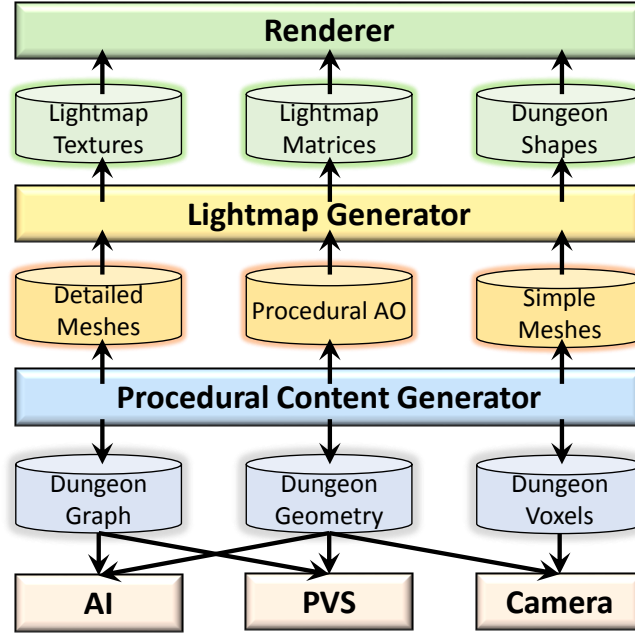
Renderer

Lightmap Textures

Lightmap Matrices

Dungeon Shapes

Lightmap Generator

Detailed Meshes

Procedural AO

Simple Meshes

Procedural Content Generator

Dungeon Graph

Dungeon Geometry

Dungeon Voxels

AI

PVS

Camera